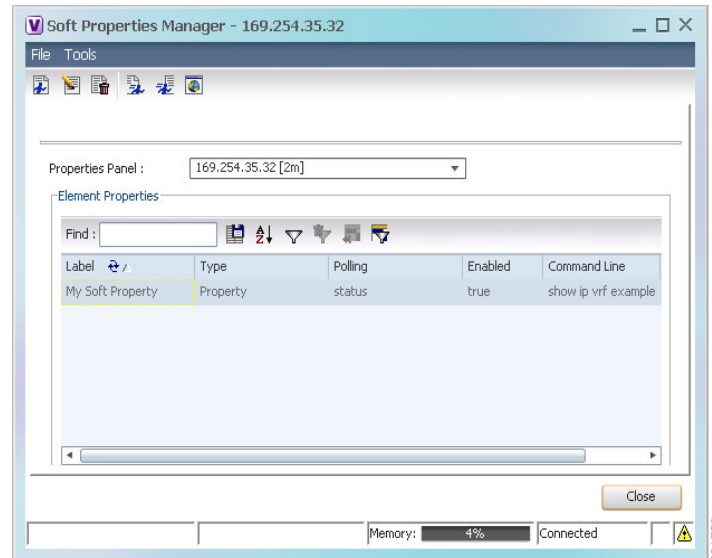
Soft Properties Manager - 169.254.35.32

File Tools

Properties Panel : 169.254.35.32 [2m]

Element Properties

Find :

| Label | Type | Polling | Enabled | Command Line |
|---|---|---|---|---|
| My Soft Property | Property | status | true | show ip vrf example |

Close

Memory: 4% Connected